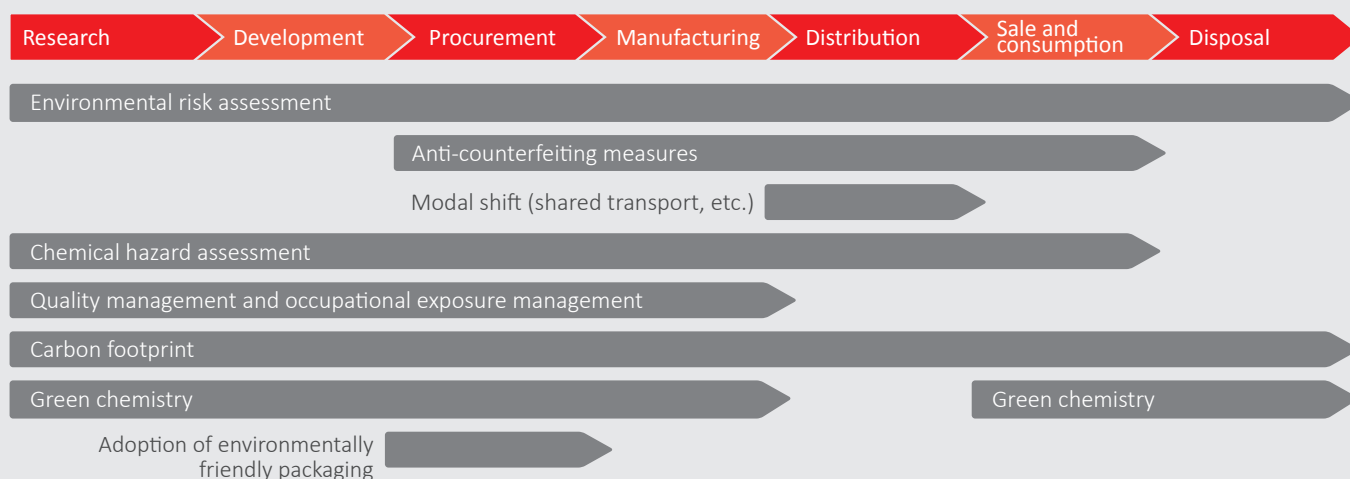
Research
Development
Procurement
Manufacturing
Distribution
Sale and consumption
Disposal

Environmental risk assessment

Anti-counterfeiting measures

Modal shift (shared transport, etc.)

Chemical hazard assessment

Quality management and occupational exposure management

Carbon footprint

Green chemistry

Green chemistry

Adoption of environmentally friendly packaging